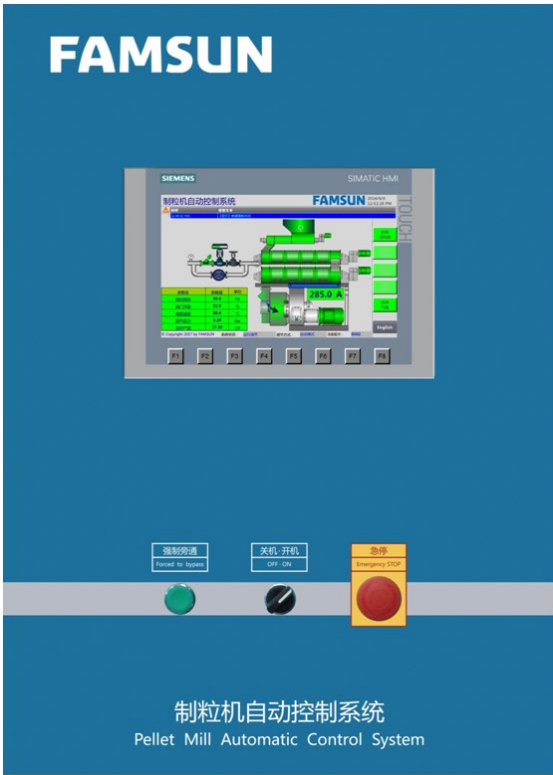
FAMSUN

SIEMENS

SIMATIC HMI

制粒机自动控制系统

FAMSUN

TOUCH

285.0 A

English

© Copyright 2017 by FAMSUN

F1 F2 F3 F4 F5 F6 F7 F8

强制旁通
Forced to bypass

关机·开机
OFF · ON

急停
Emergency STOP

制粒机自动控制系统
Pellet Mill Automatic Control System